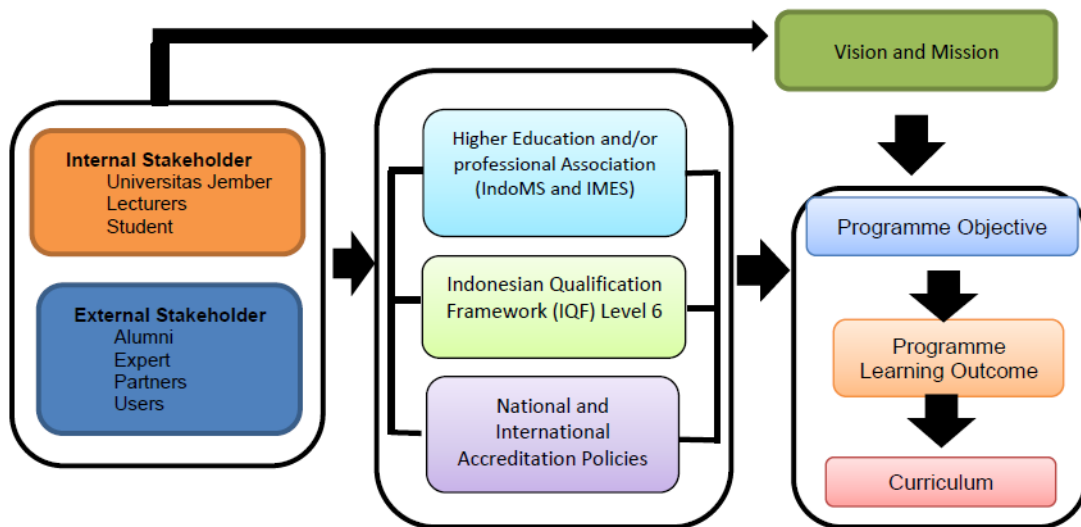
Vision and Mission

Internal Stakeholder
Universitas Jember
Lecturers
Student

External Stakeholder
Alumni
Expert
Partners
Users

Higher Education and/or professional Association (IndoMS and IMES)

Indonesian Qualification Framework (IQF) Level 6

National and International Accreditation Policies

Programme Objective

Programme Learning Outcome

Curriculum